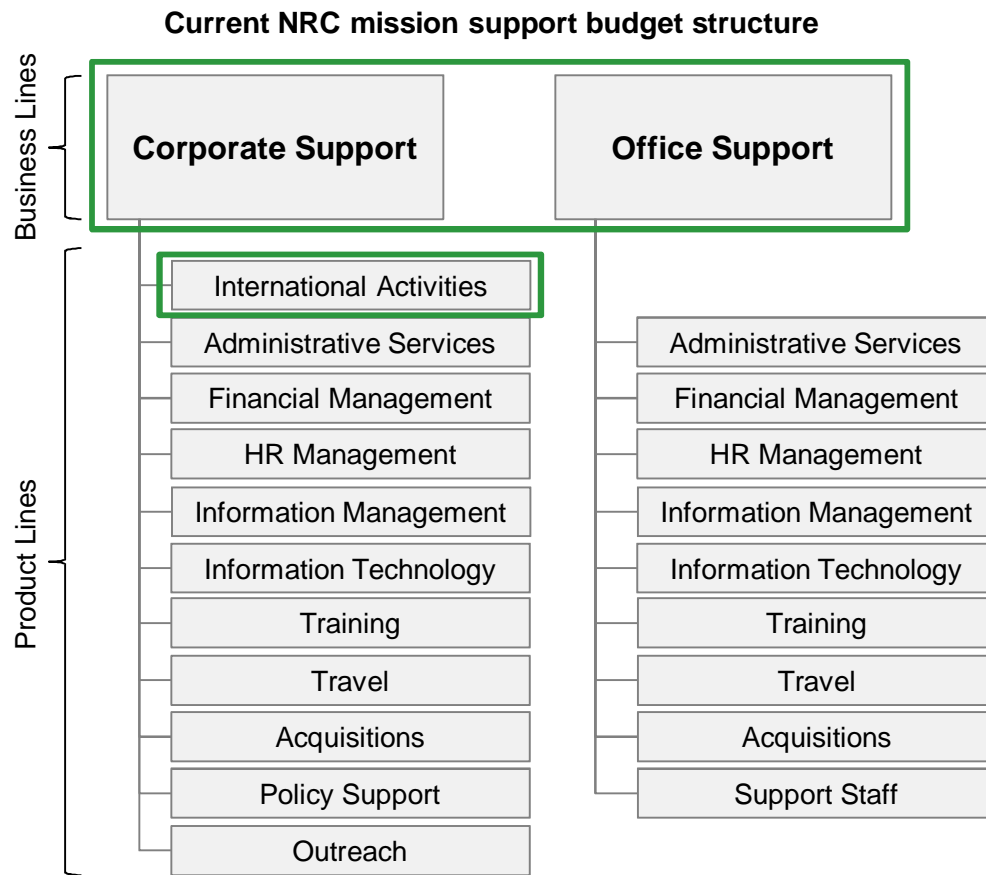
Current NRC mission support budget structure

Business Lines

Corporate Support

Office Support

Product Lines

International Activities
Administrative Services
Financial Management
HR Management
Information Management
Information Technology
Training
Travel
Acquisitions
Policy Support
Outreach

Administrative Services
Financial Management
HR Management
Information Management
Information Technology
Training
Travel
Acquisitions
Support Staff